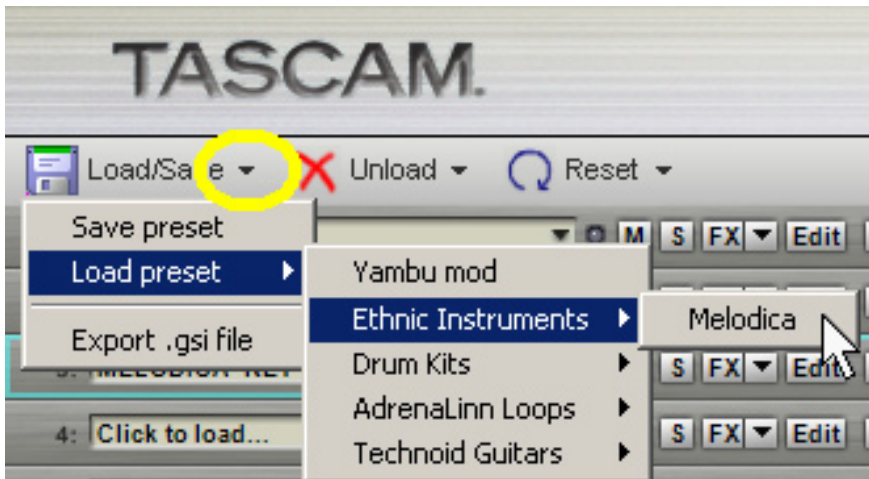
TASCAM

Load/Sa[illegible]e Unload Reset

Save preset
Load preset
Export .gsi file

Yambu mod
Ethnic Instruments
Drum Kits
AdrenaLinn Loops
Technoid Guitars

Melodica

M S FX Edit
S FX Edit
S FX Edit

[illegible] MELODICA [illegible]
4: Click to load...